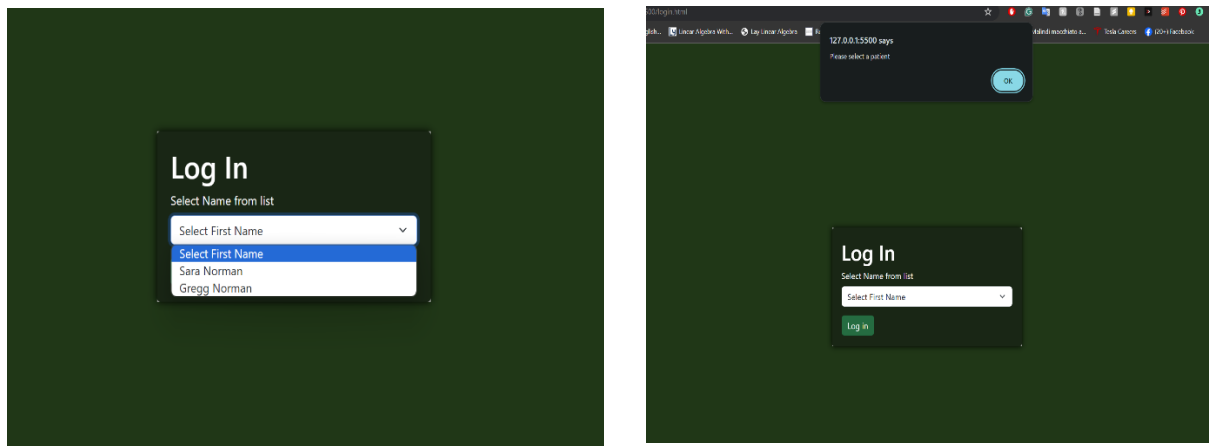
Log In

Select Name from list

Select First Name

Select First Name
Sara Norman
Gregg Norman

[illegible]/login.html

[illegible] Linear Algebra With... Lay Linear Algebra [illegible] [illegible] Tesla Careers (20+) Facebook

127.0.0.1:5500 says

Please select a patient

OK

Log In

Select Name from list

Select First Name

Log in